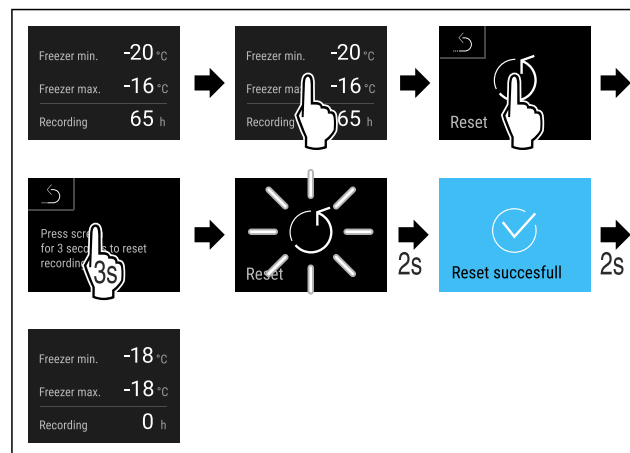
Freezer min. -20 °C
Freezer max. -16 °C
Recording 65 h

Freezer min. -20 °C
Freezer ma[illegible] -16 °C
Recording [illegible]65 h

Reset

Press scr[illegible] for 3 seco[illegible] to reset recordin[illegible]
3s

Reset

2s

Reset succesfull

2s

Freezer min. -18 °C
Freezer max. -18 °C
Recording 0 h